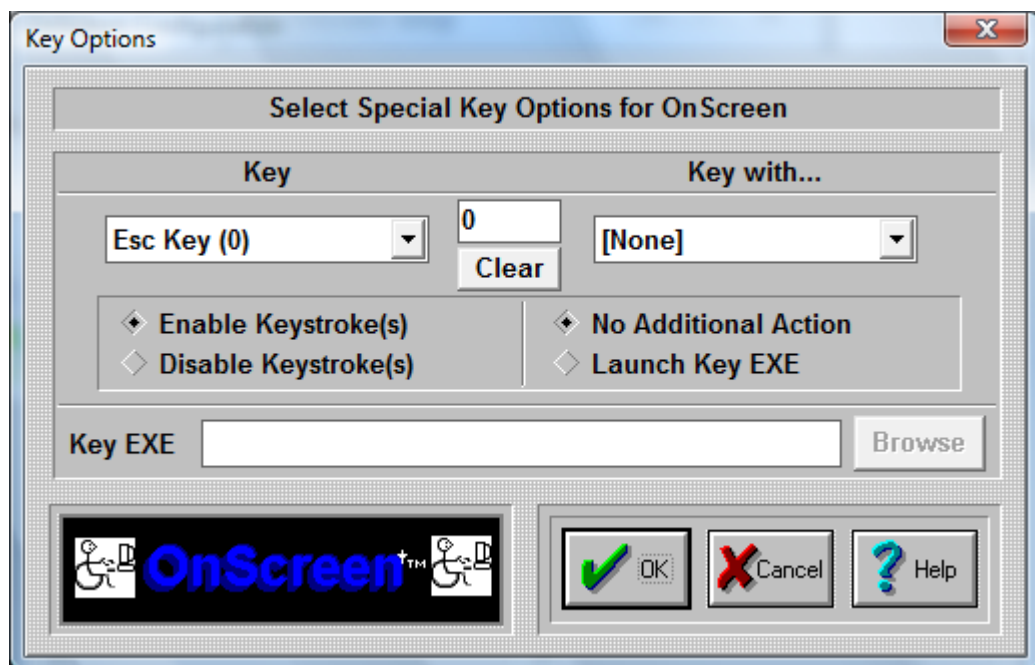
Key Options

Select Special Key Options for OnScreen

Key

Key with...

Esc Key (0)

0

Clear

[None]

Enable Keystroke(s)
Disable Keystroke(s)

No Additional Action
Launch Key EXE

Key EXE

Browse

OnScreen+TM

OK

Cancel

Help